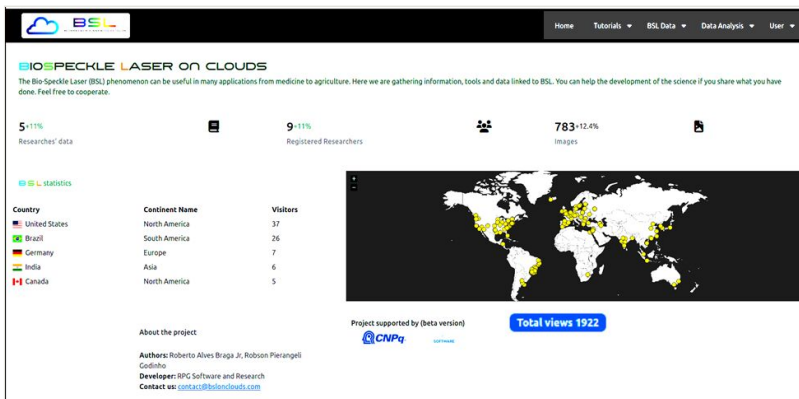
BSL

Home Tutorials ▾ BSL Data ▾ Data Analysis ▾ User ▾

BIOSPECKLE LASER ON CLOUDS

The Bio-Speckle Laser (BSL) phenomenon can be useful in many applications from medicine to agriculture. Here we are gathering information, tools and data linked to BSL. You can help the development of the science if you share what you have done. Feel free to cooperate.

5+11%
Researches' data

9+11%
Registered Researchers

783+12.4%
Images

BSL statistics

| Country | Continent Name | Visitors |
|---|---|---|
| United States | North America | 37 |
| Brazil | South America | 26 |
| Germany | Europe | 7 |
| India | Asia | 6 |
| Canada | North America | 5 |

+
-

About the project

Authors: Roberto Alves Braga Jr, Robson Pierangeli Godinho
Developer: RPG Software and Research
Contact us: contact@bslonclouds.com

Project supported by (beta version)

CNPq

Total views 1922